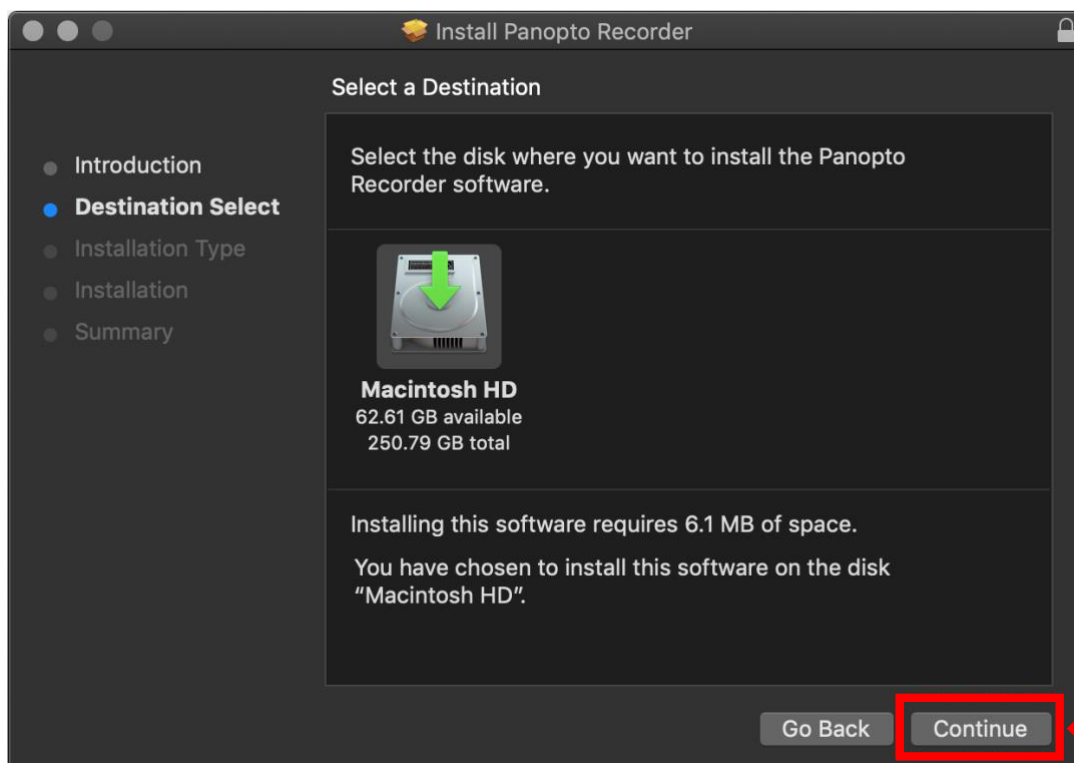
Install Panopto Recorder

Select a Destination

Introduction
Destination Select
Installation Type
Installation
Summary

Select the disk where you want to install the Panopto Recorder software.

Macintosh HD
62.61 GB available
250.79 GB total

Installing this software requires 6.1 MB of space.

You have chosen to install this software on the disk "Macintosh HD".

Go Back
Continue